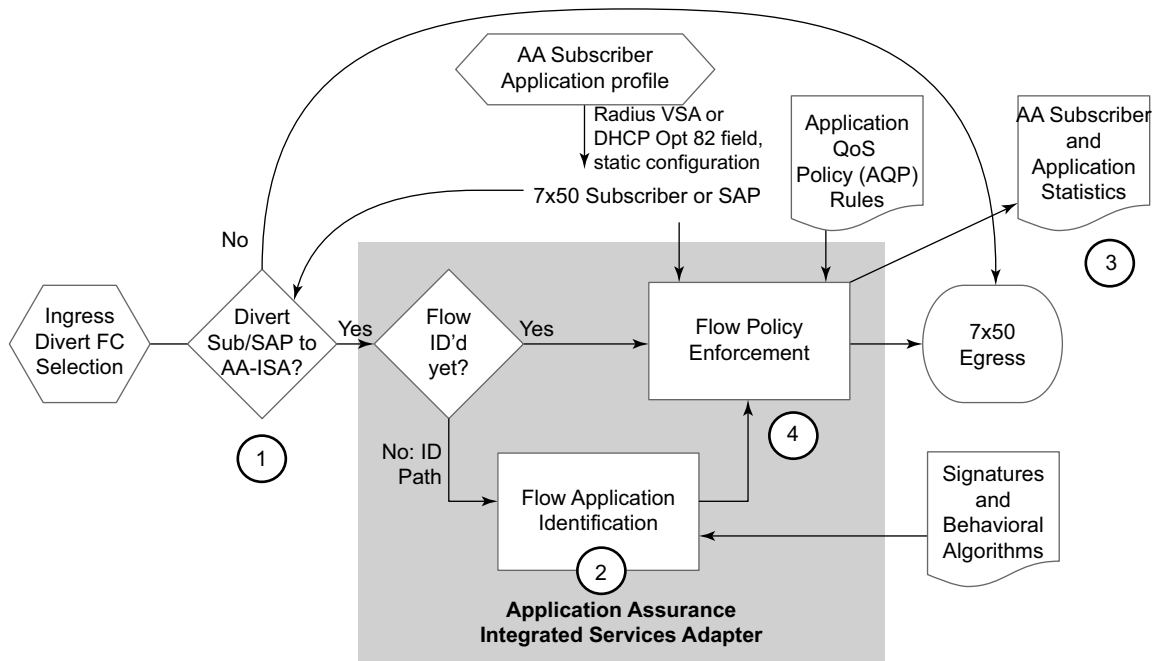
AA Subscriber Application profile

Radius VSA or DHCP Opt 82 field, static configuration

7x50 Subscriber or SAP

Application QoS Policy (AQP) Rules

AA Subscriber and Application Statistics

No

3

Ingress Divert FC Selection

Divert Sub/SAP to AA-ISA?

Yes

Flow ID'd yet?

Yes

Flow Policy Enforcement

7x50 Egress

1

No: ID Path

4

Flow Application Identification

Signatures and Behavioral Algorithms

2

Application Assurance Integrated Services Adapter